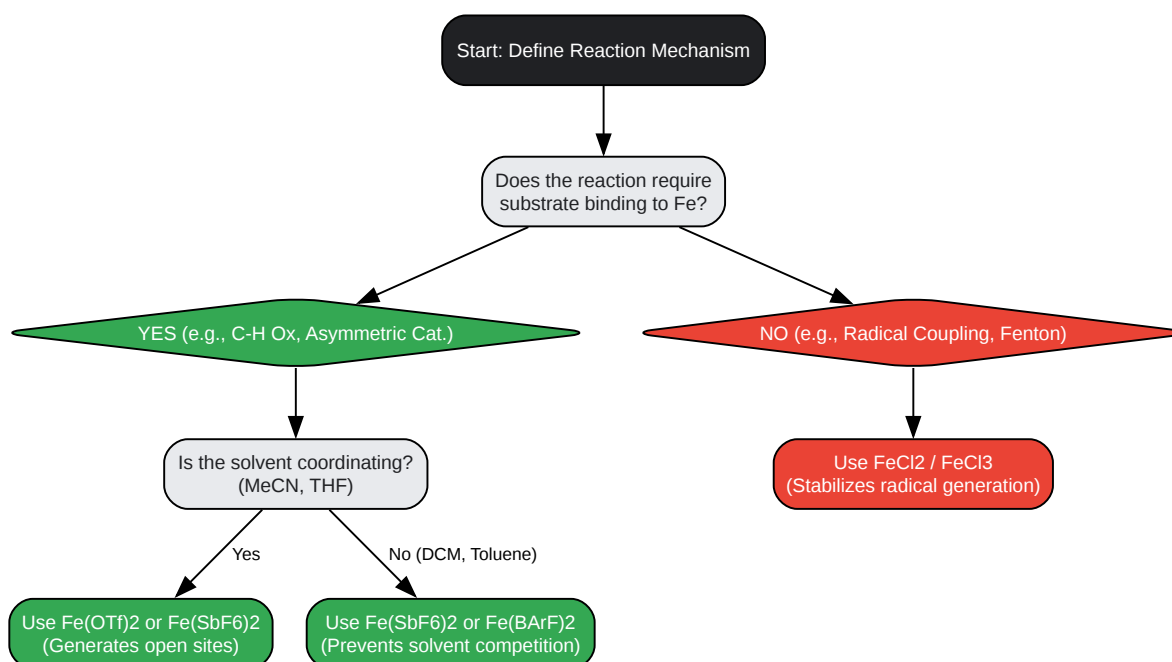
Start: Define Reaction Mechanism

Does the reaction require substrate binding to Fe?

YES (e.g., C-H Ox, Asymmetric Cat.)

NO (e.g., Radical Coupling, Fenton)

Is the solvent coordinating? (MeCN, THF)

Use FeCl2 / FeCl3 (Stabilizes radical generation)

Yes

No (DCM, Toluene)

Use Fe(OTf)2 or Fe(SbF6)2 (Generates open sites)

Use Fe(SbF6)2 or Fe(BArF)2 (Prevents solvent competition)